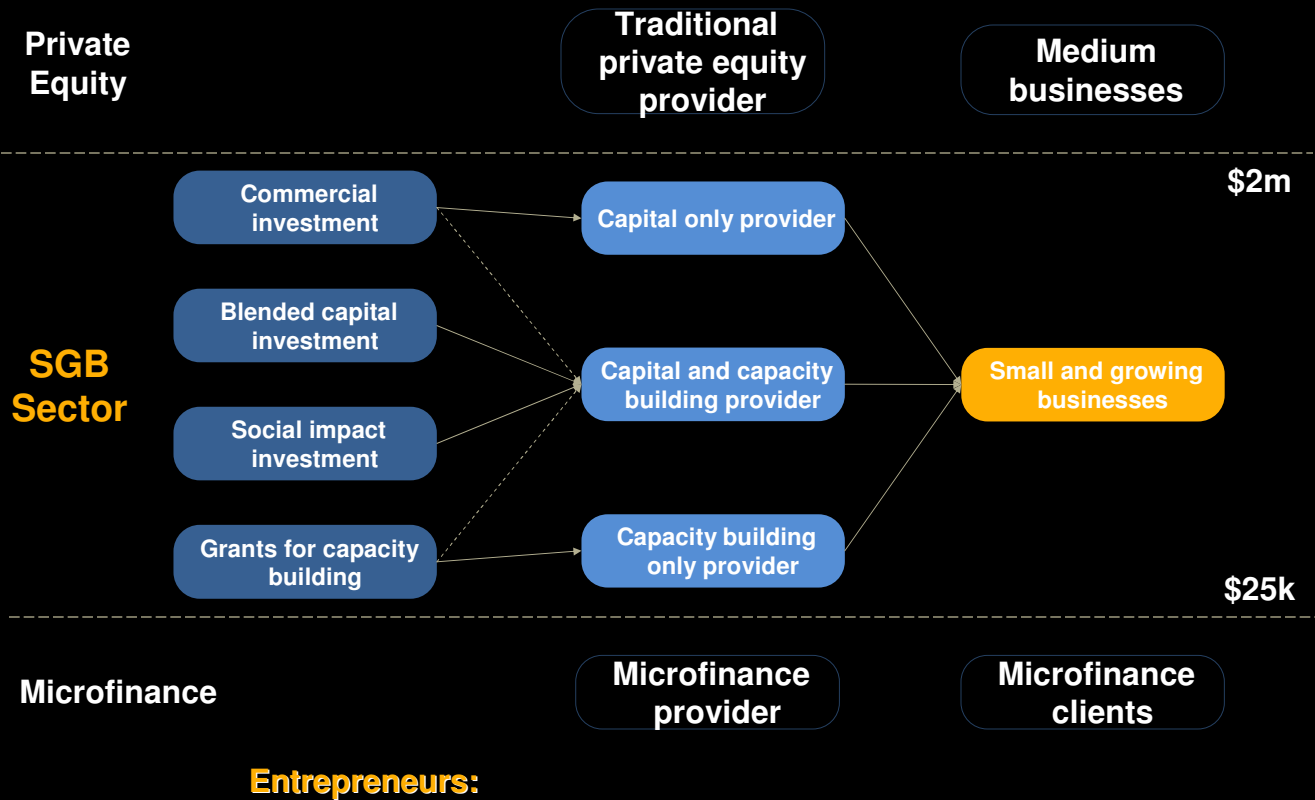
Private Equity

Traditional private equity provider

Medium businesses

$2m

Commercial investment

Capital only provider

Blended capital investment

SGB Sector

Capital and capacity building provider

Small and growing businesses

Social impact investment

Grants for capacity building

Capacity building only provider

$25k

Microfinance

Microfinance provider

Microfinance clients

Entrepreneurs: